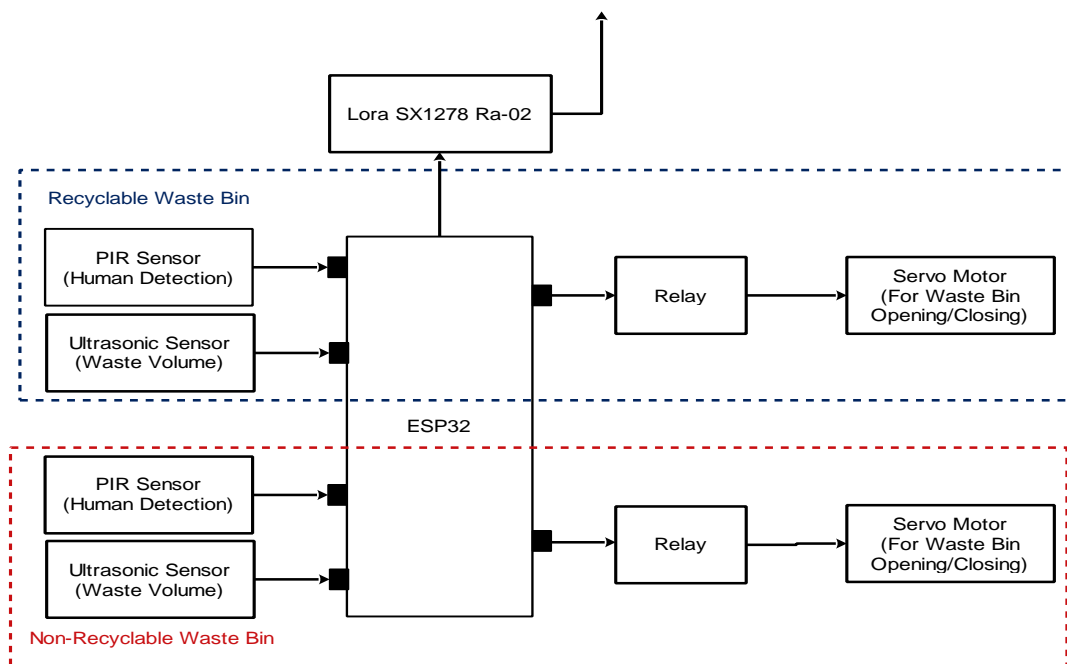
Lora SX1278 Ra-02

Recyclable Waste Bin

PIR Sensor
(Human Detection)

Ultrasonic Sensor
(Waste Volume)

Relay

Servo Motor
(For Waste Bin
Opening/Closing)

ESP32

PIR Sensor
(Human Detection)

Ultrasonic Sensor
(Waste Volume)

Relay

Servo Motor
(For Waste Bin
Opening/Closing)

Non-Recyclable Waste Bin